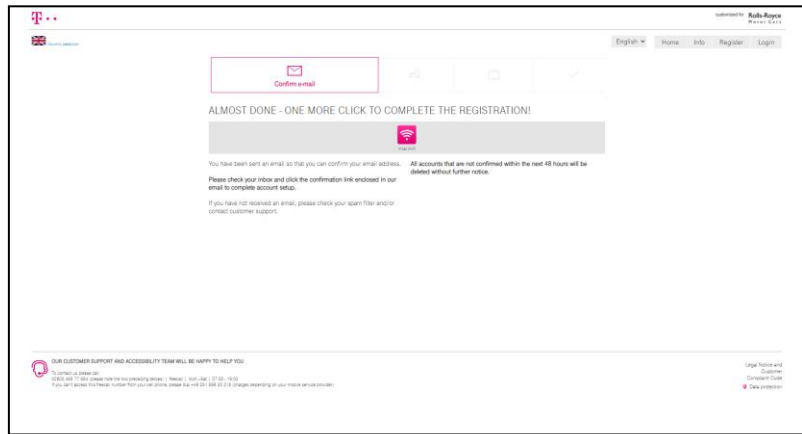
T · ·

supported by Rolls-Royce Motor Cars

Country selection

English ▾ Home Info Register Login

Confirm e-mail

ALMOST DONE - ONE MORE CLICK TO COMPLETE THE REGISTRATION!

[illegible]

You have been sent an email so that you can confirm your email address.

Please check your inbox and click the confirmation link enclosed in our email to complete account setup.

If you have not received an email, please check your spam filter and/or contact customer support.

All accounts that are not confirmed within the next 48 hours will be deleted without further notice.

OUR CUSTOMER SUPPORT AND ACCESSIBILITY TEAM WILL BE HAPPY TO HELP YOU

To contact us please call:
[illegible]
If you can't access this freecall number from your cell phone, please dial +49 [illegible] (charges depending on your mobile service provider)

Legal Notice and Customer Complaint Code

Data protection